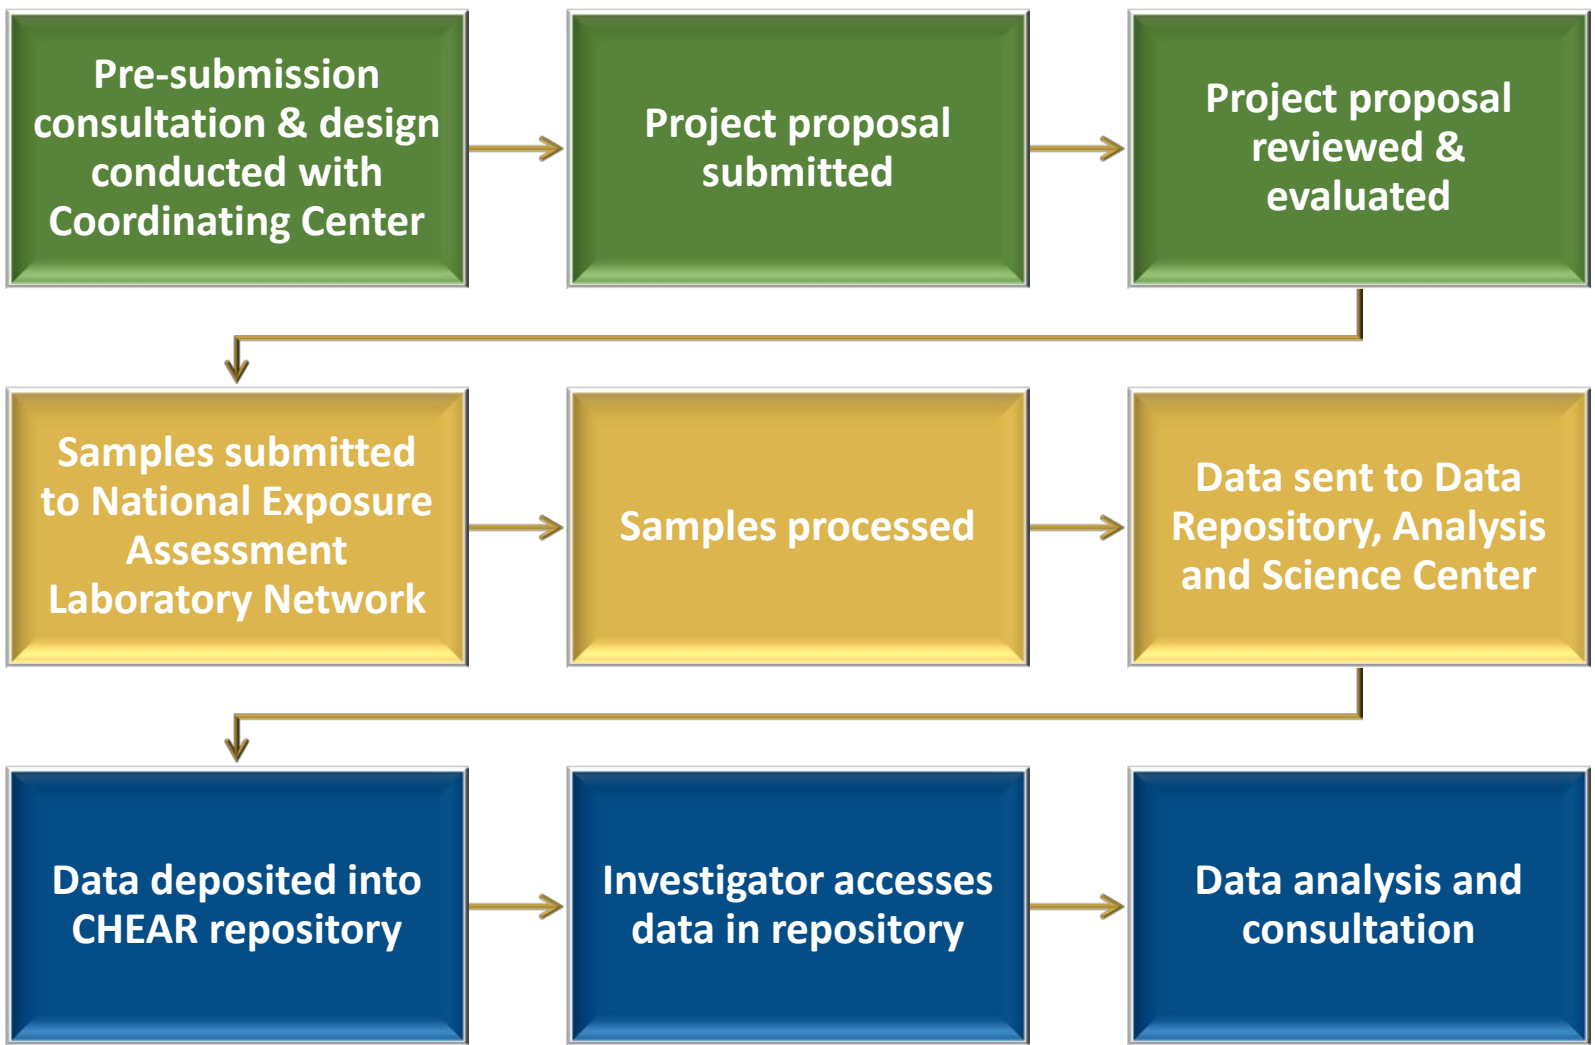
Pre-submission consultation & design conducted with Coordinating Center

Project proposal submitted

Project proposal reviewed & evaluated

Samples submitted to National Exposure Assessment Laboratory Network

Samples processed

Data sent to Data Repository, Analysis and Science Center

Data deposited into CHEAR repository

Investigator accesses data in repository

Data analysis and consultation